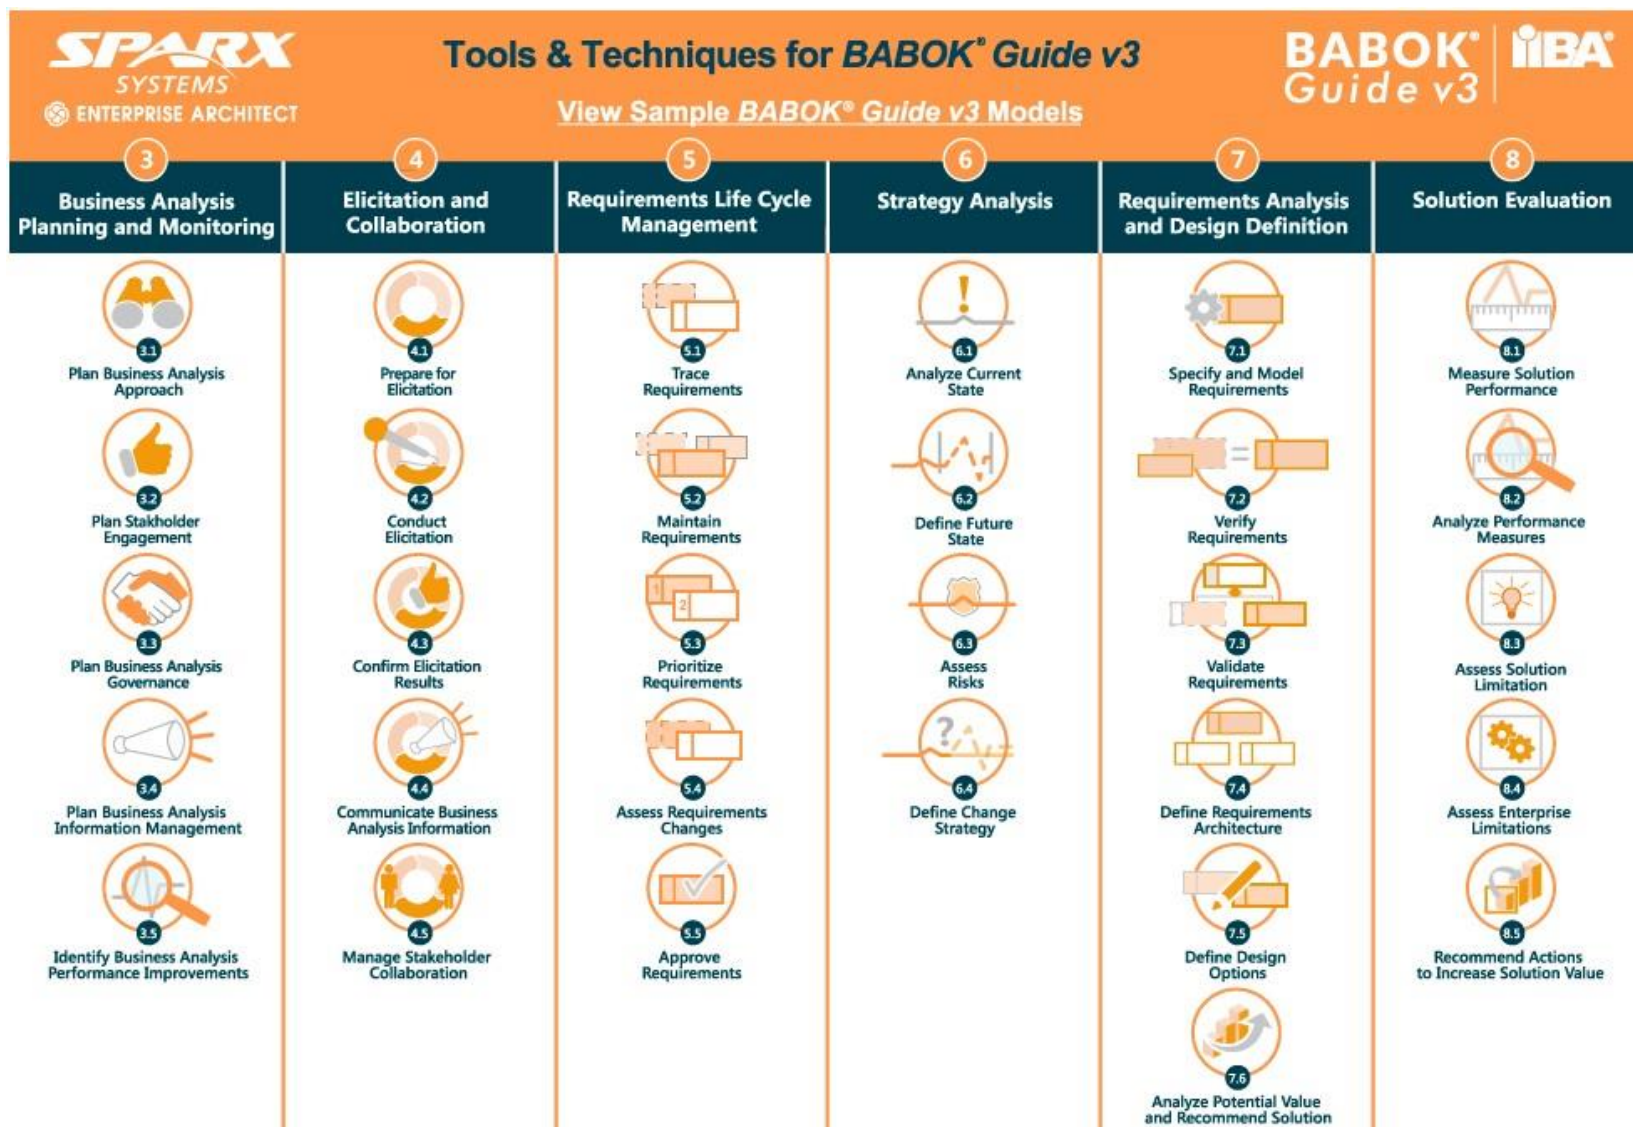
SPARX SYSTEMS
ENTERPRISE ARCHITECT

Tools & Techniques for BABOK® Guide v3

View Sample BABOK® Guide v3 Models

BABOK® Guide v3

IIBA

3
Business Analysis Planning and Monitoring

3.1
Plan Business Analysis Approach

3.2
Plan Stakeholder Engagement

3.3
Plan Business Analysis Governance

3.4
Plan Business Analysis Information Management

3.5
Identify Business Analysis Performance Improvements

4
Elicitation and Collaboration

4.1
Prepare for Elicitation

4.2
Conduct Elicitation

4.3
Confirm Elicitation Results

4.4
Communicate Business Analysis Information

4.5
Manage Stakeholder Collaboration

5
Requirements Life Cycle Management

5.1
Trace Requirements

5.2
Maintain Requirements

1 2
5.3
Prioritize Requirements

5.4
Assess Requirements Changes

5.5
Approve Requirements

6
Strategy Analysis

6.1
Analyze Current State

6.2
Define Future State

6.3
Assess Risks

?
6.4
Define Change Strategy

7
Requirements Analysis and Design Definition

7.1
Specify and Model Requirements

7.2
Verify Requirements

7.3
Validate Requirements

7.4
Define Requirements Architecture

7.5
Define Design Options

7.6
Analyze Potential Value and Recommend Solution

8
Solution Evaluation

8.1
Measure Solution Performance

8.2
Analyze Performance Measures

8.3
Assess Solution Limitation

8.4
Assess Enterprise Limitations

8.5
Recommend Actions to Increase Solution Value